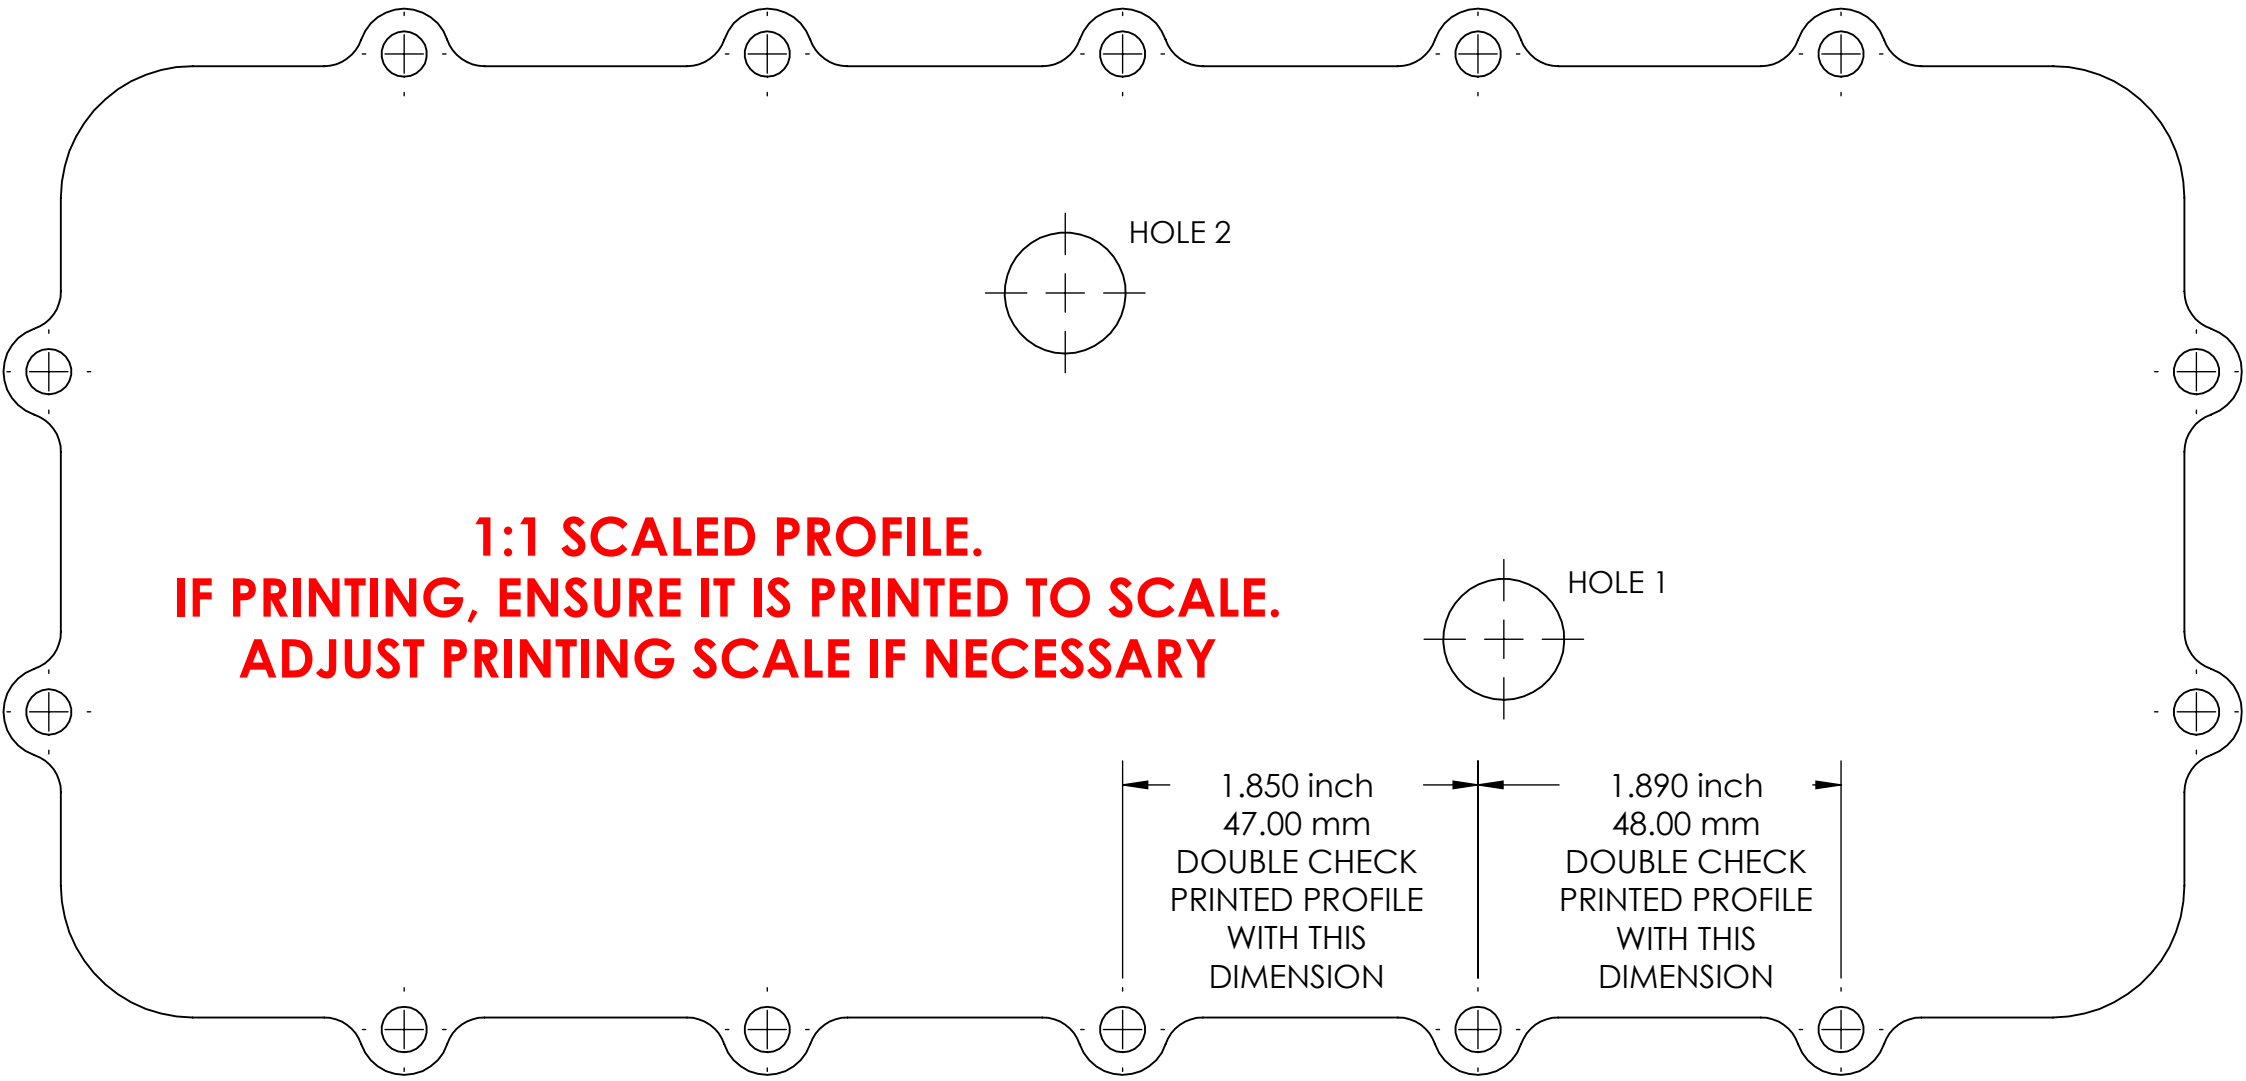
HOLE 2

1:1 SCALED PROFILE.
IF PRINTING, ENSURE IT IS PRINTED TO SCALE.
ADJUST PRINTING SCALE IF NECESSARY

HOLE 1

1.850 inch
47.00 mm
DOUBLE CHECK
PRINTED PROFILE
WITH THIS
DIMENSION

1.890 inch
48.00 mm
DOUBLE CHECK
PRINTED PROFILE
WITH THIS
DIMENSION